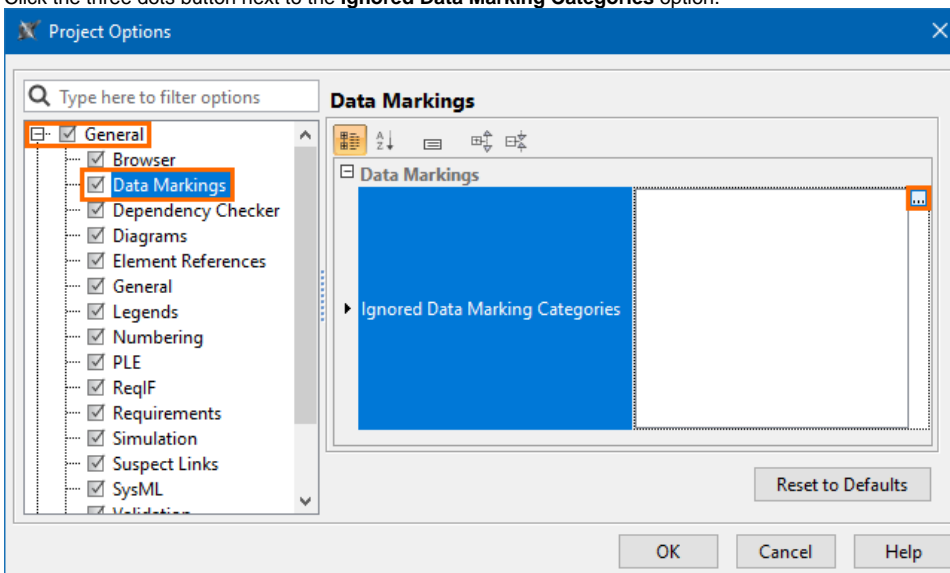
Click the three dots button next to the **Ignored Data Marking Categories** option.

Project Options

Type here to filter options

General
Browser
Data Markings
Dependency Checker
Diagrams
Element References
General
Legends
Numbering
PLE
ReqIF
Requirements
Simulation
Suspect Links
SysML
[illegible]

Data Markings

Data Markings

Ignored Data Marking Categories

...

Reset to Defaults

OK

Cancel

Help